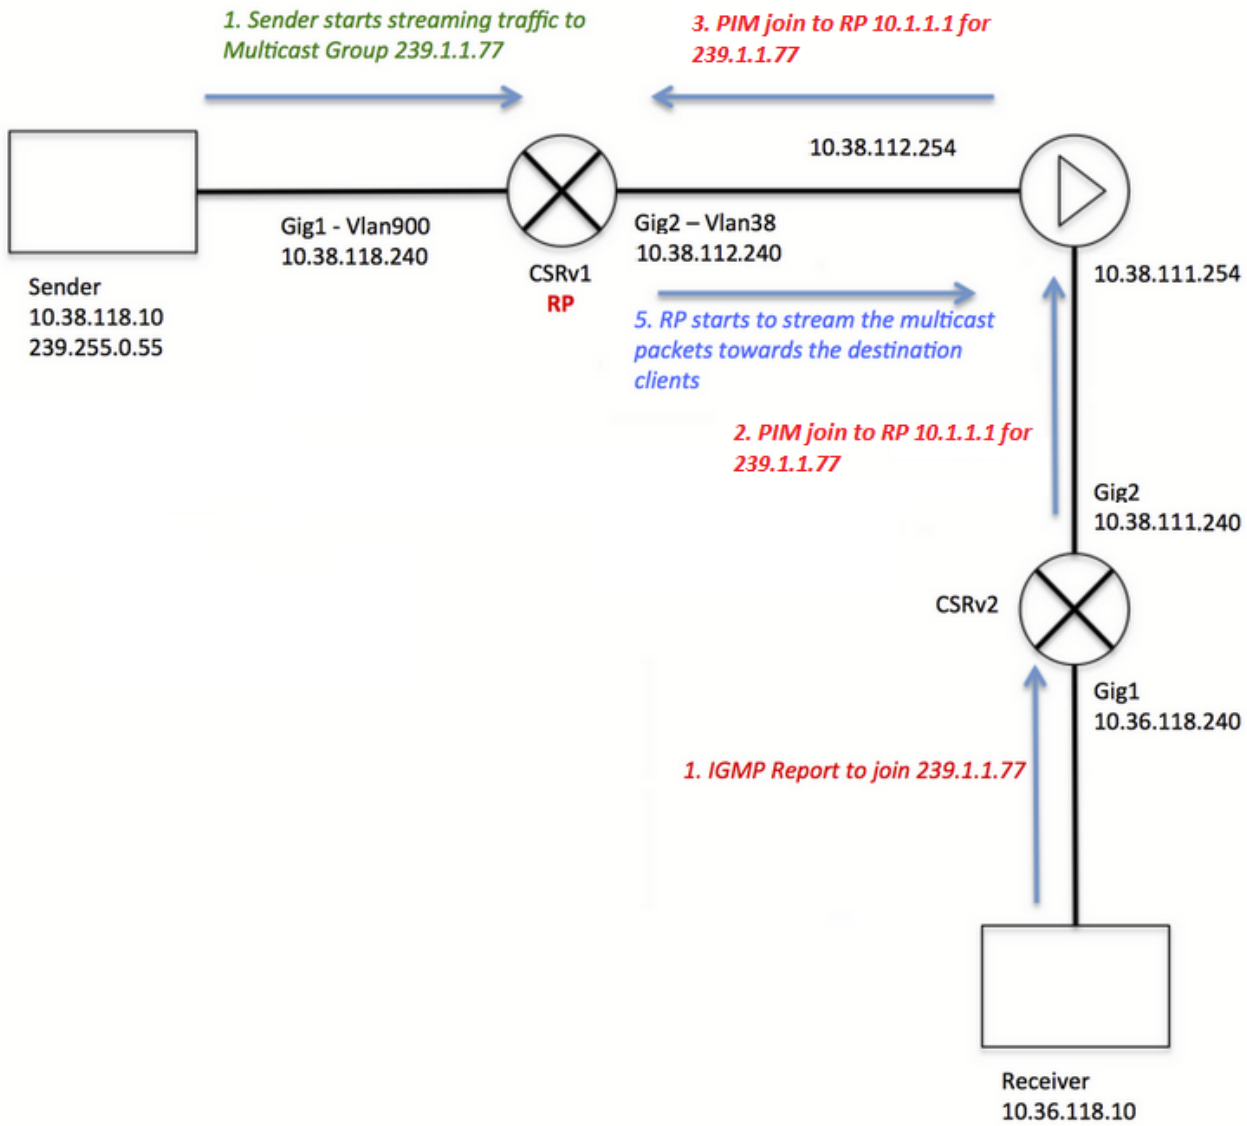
1. Sender starts streaming traffic to Multicast Group 239.1.1.77

3. PIM join to RP 10.1.1.1 for 239.1.1.77

10.38.112.254

Gig1 - Vlan900
10.38.118.240

CSRv1
RP

Gig2 – Vlan38
10.38.112.240

10.38.111.254

Sender
10.38.118.10
239.255.0.55

5. RP starts to stream the multicast packets towards the destination clients

2. PIM join to RP 10.1.1.1 for 239.1.1.77

Gig2
10.38.111.240

CSRv2

Gig1
10.36.118.240

1. IGMP Report to join 239.1.1.77

Receiver
10.36.118.10